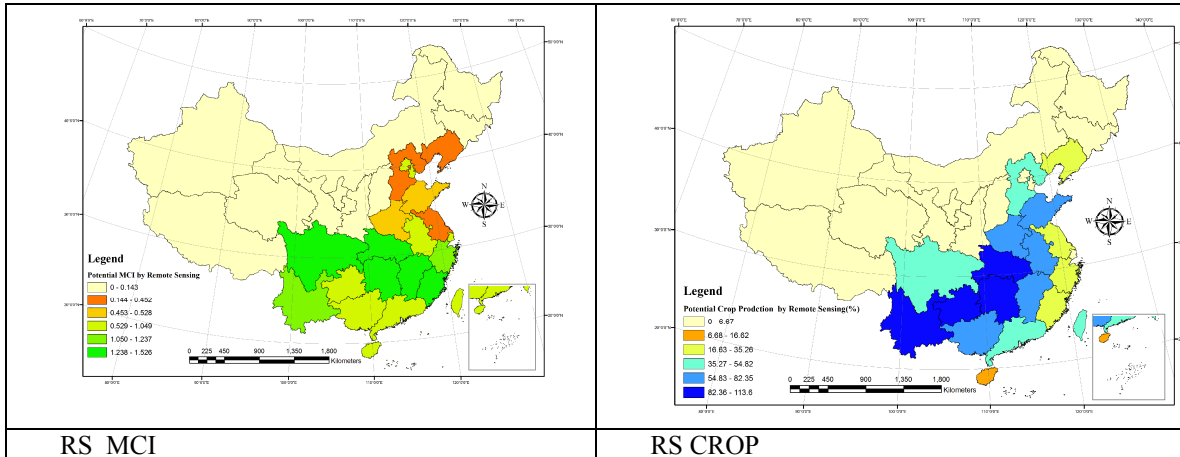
| Legend<br>Potential MCI by Remote Sensing<br>0 - 0.143<br>0.144 - 0.452<br>0.453 - 0.528<br>0.529 - 1.049<br>1.050 - 1.237<br>1.238 - 1.526<br>0 225 450 900 1,350 1,800 Kilometers<br>N W E S | Legend<br>Potential Crop Prodction by Remote Sensing(%)<br>0 - 6.67<br>6.68 - 16.62<br>16.63 - 35.26<br>35.27 - 54.82<br>54.83 - 82.35<br>82.36 - 113.6<br>0 225 450 900 1,350 1,800 Kilometers<br>N W E S |
|---|---|
| RS MCI | RS CROP |